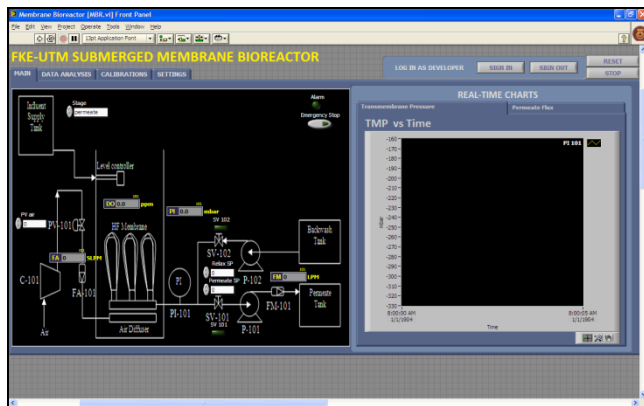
Membrane Bioreactor [MBR.vi] Front Panel
File Edit View Project Operate Tools Window Help
13pt Application Font

FKE-UTM SUBMERGED MEMBRANE BIOREACTOR
MAIN DATA ANALYSIS CALIBRATIONS SETTINGS
LOG IN AS DEVELOPER SIGN IN SIGN OUT RESET STOP

Influent Supply Tank
Stage
permeate
Alarm
Emergency Stop
Level controller
DO 0.0 ppm
PI 0.0 mbar
SV 102
PV air
PV-101
FA 0 SLPM
C-101
FA-101
Air
HF Membrane
Air Diffuser
PI
PI-101
SV-102
Relax SP
0
Permeate SP
0
SV-101
SV 101
P-102
FM 0 LPM
FM-101
P-101
Backwash Tank
Permeate Tank

REAL-TIME CHARTS
Transmembrane Pressure
Permeate Flux
TMP vs Time
PI 101
-160
-170
-180
-190
-200
-210
-220
-230
-240
-250
-260
-270
-280
-290
-300
-310
-320
mbar
8:00:00 AM
1/1/1904
8:00:05 AM
1/1/1904
Time